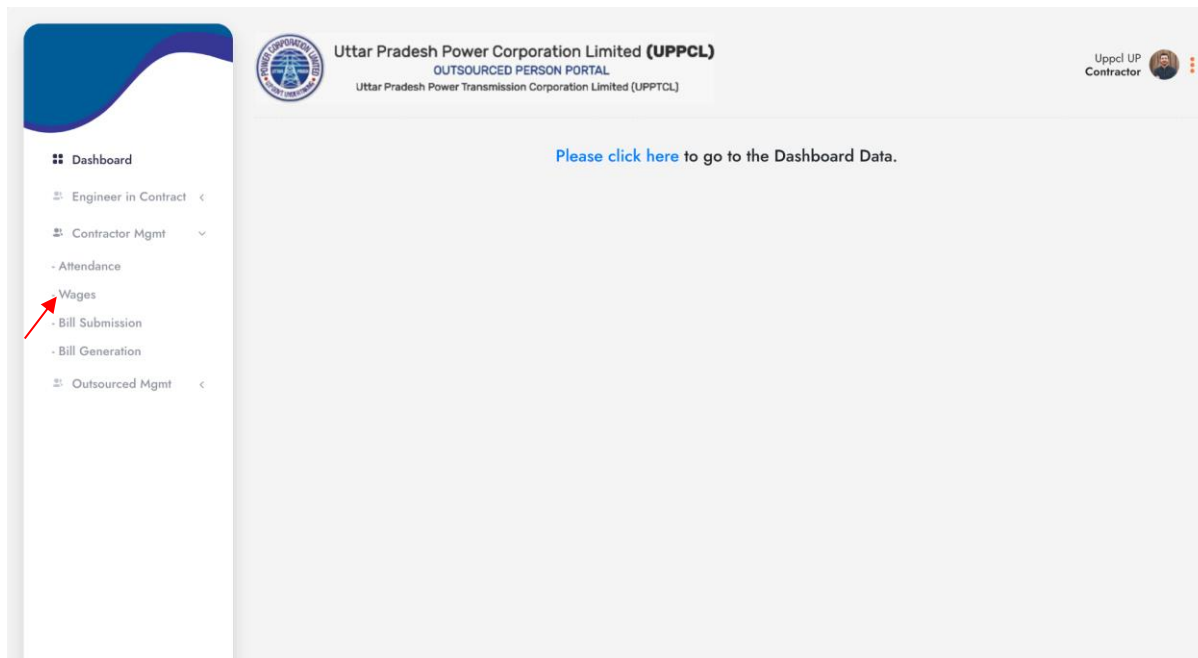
Dashboard

Engineer in Contract

Contractor Mgmt

- Attendance

- Wages

- Bill Submission

- Bill Generation

Outsourced Mgmt

POWER CORPORATION LIMITED

Uttar Pradesh Power Corporation Limited (UPPCL)

OUTSOURCED PERSON PORTAL

Uttar Pradesh Power Transmission Corporation Limited (UPPTCL)

Uppcl UP
Contractor

Please click here to go to the Dashboard Data.